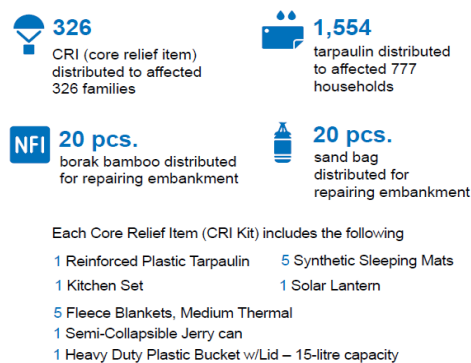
326
CRI (core relief item) distributed to affected 326 families

1,554
tarpaulin distributed to affected 777 households

NFI
20 pcs.
borak bamboo distributed for repairing embankment

20 pcs.
sand bag distributed for repairing embankment

Each Core Relief Item (CRI Kit) includes the following

1 Reinforced Plastic Tarpaulin
5 Synthetic Sleeping Mats
1 Kitchen Set
1 Solar Lantern
5 Fleece Blankets, Medium Thermal
1 Semi-Collapsible Jerry can
1 Heavy Duty Plastic Bucket w/Lid – 15-litre capacity